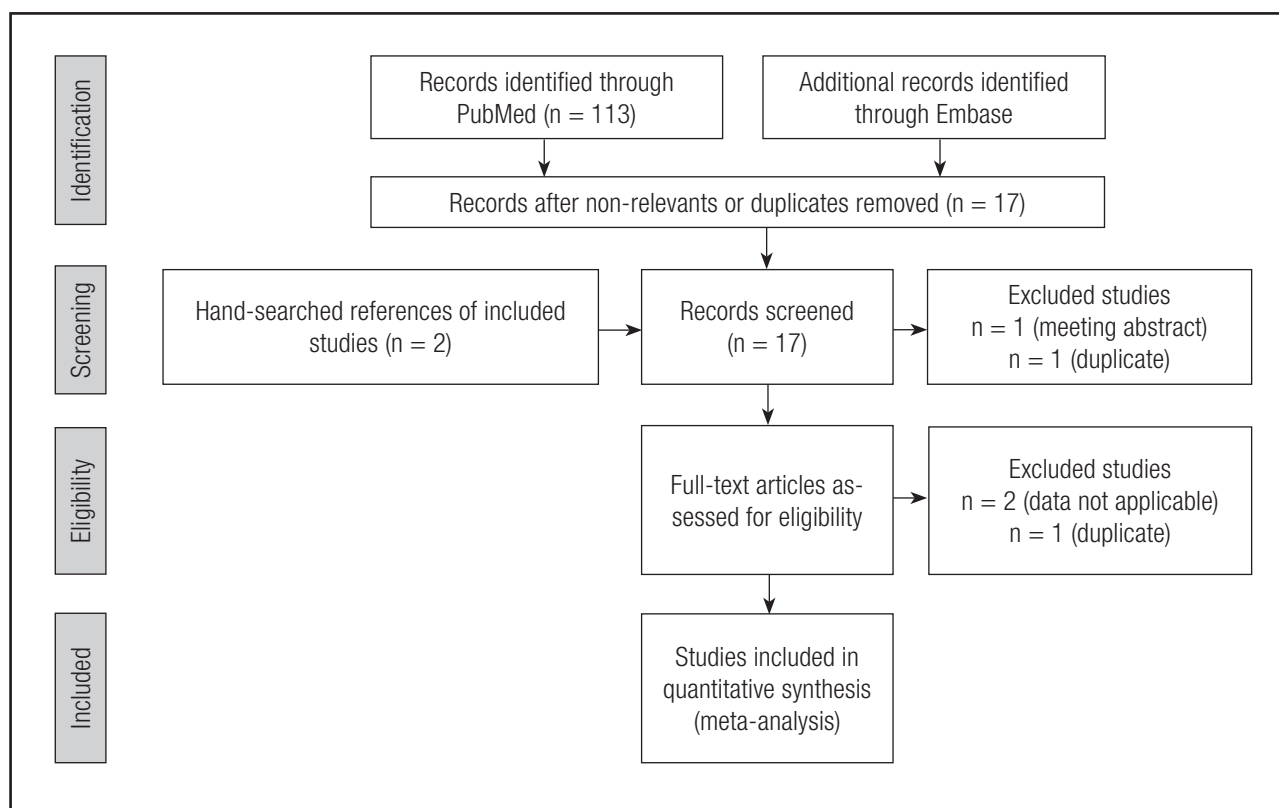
Identification

Records identified through PubMed (n = 113)

Additional records identified through Embase

Records after non-relevants or duplicates removed (n = 17)

Screening

Hand-searched references of included studies (n = 2)

Records screened (n = 17)

Excluded studies
n = 1 (meeting abstract)
n = 1 (duplicate)

Eligibility

Full-text articles assessed for eligibility

Excluded studies
n = 2 (data not applicable)
n = 1 (duplicate)

Included

Studies included in quantitative synthesis (meta-analysis)